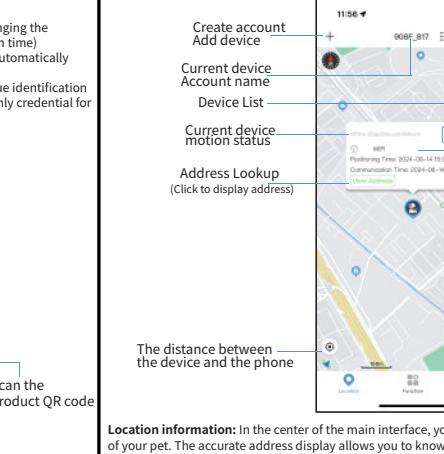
ging the
n time)
utomatically

ue identification
nly credential for

can the
roduct QR code

Create account
Add device

Current device
Account name

Device List

Current device
motion status

Address Lookup
(Click to display address)

The distance between
the device and the phone

11:56

908F_817

Positioning Time: 2024-06-14 15:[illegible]
Communication Time: 2024-06-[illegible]
View Address

Location
Function

**Location information:** In the center of the main interface, yo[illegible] of your pet. The accurate address display allows you to know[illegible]